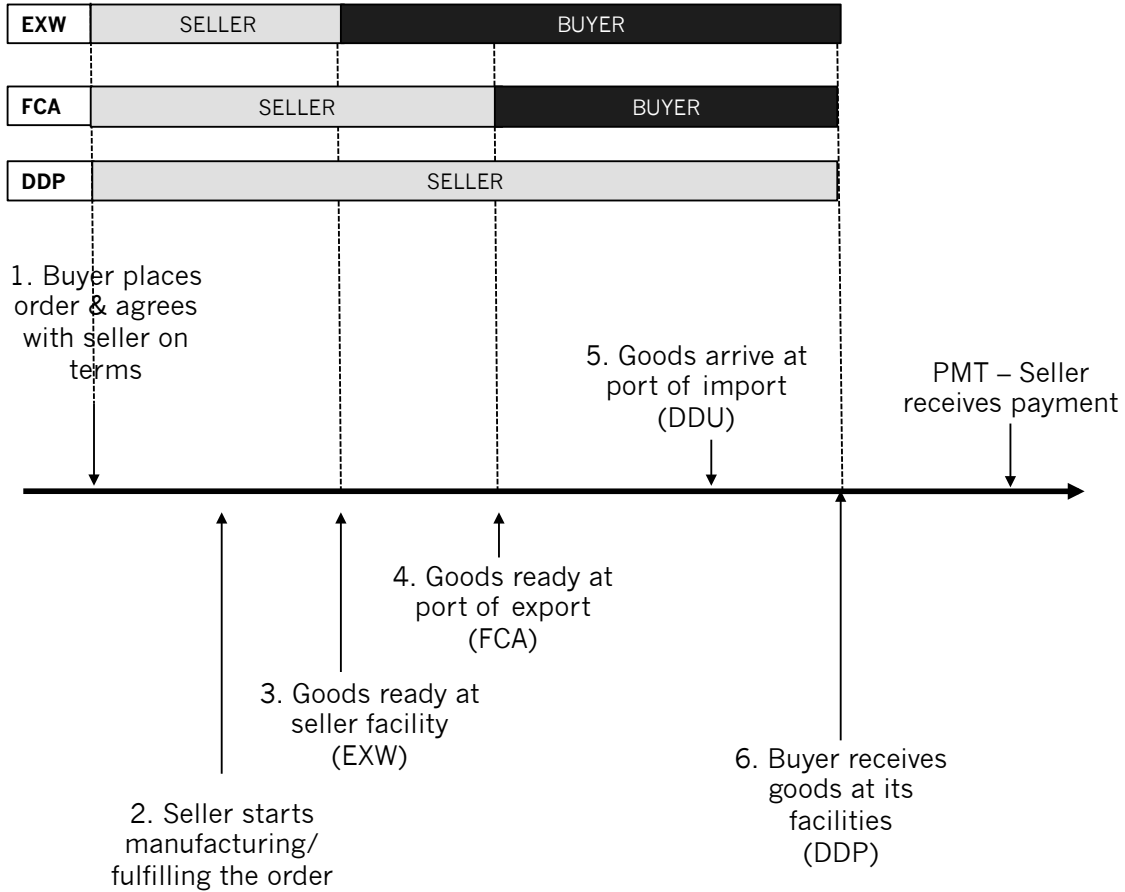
EXW SELLER BUYER

FCA SELLER BUYER

DDP SELLER

1. Buyer places order & agrees with seller on terms

5. Goods arrive at port of import (DDU)

PMT – Seller receives payment

4. Goods ready at port of export (FCA)

3. Goods ready at seller facility (EXW)

6. Buyer receives goods at its facilities (DDP)

2. Seller starts manufacturing/ fulfilling the order